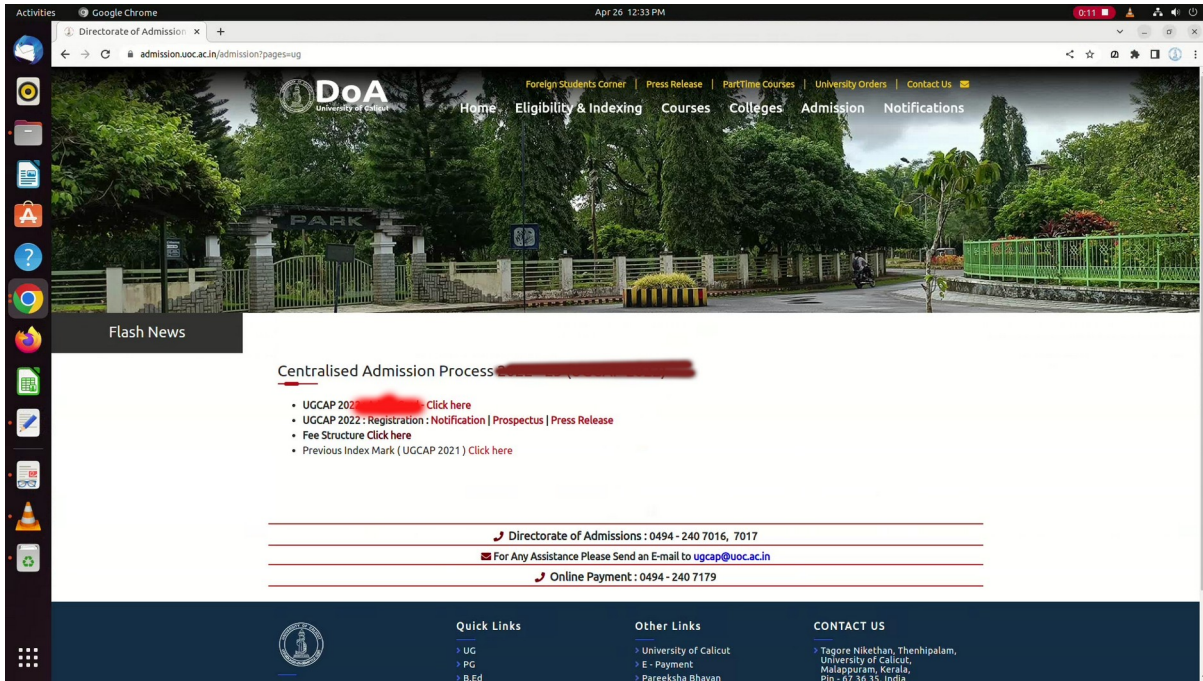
Activities Google Chrome Apr 26 12:33 PM 0:11

Directorate of Admission ×

admission.uoc.ac.in/admission?pages=ug

Foreign Students Corner | Press Release | PartTime Courses | University Orders | Contact Us

DoA University of Calicut

Home Eligibility & Indexing Courses Colleges Admission Notifications

PARK

Flash News

Centralised Admission Process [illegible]

- UGCAP 202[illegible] Click here
- UGCAP 2022 : Registration : Notification | Prospectus | Press Release
- Fee Structure Click here
- Previous Index Mark ( UGCAP 2021 ) Click here

Directorate of Admissions : 0494 - 240 7016, 7017

For Any Assistance Please Send an E-mail to ugcap@uoc.ac.in

Online Payment : 0494 - 240 7179

Quick Links
UG
PG
B.Ed

Other Links
University of Calicut
E - Payment
Pareeksha Bhavan

CONTACT US
Tagore Nikethan, Thenhipalam, University of Calicut, Malappuram, Kerala, Pin - 67 36 35, India